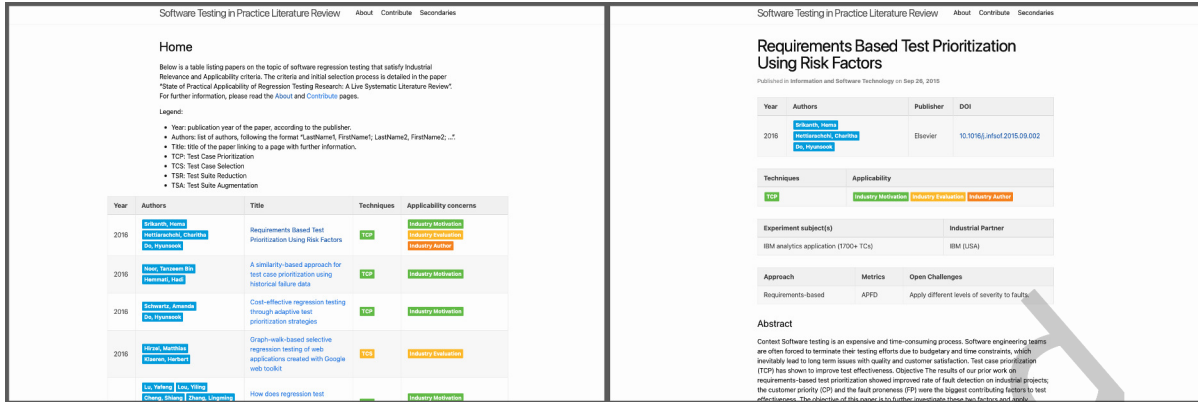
Software Testing in Practice Literature Review About Contribute Secondaries

Home

Below is a table listing papers on the topic of software regression testing that satisfy Industrial Relevance and Applicability criteria. The criteria and initial selection process is detailed in the paper "State of Practical Applicability of Regression Testing Research: A Live Systematic Literature Review". For further information, please read the About and Contribute pages.

Legend:

- Year: publication year of the paper, according to the publisher.
- Authors: list of authors, following the format "LastName1, FirstName1; LastName2, FirstName2; ...".
- Title: title of the paper linking to a page with further information.
- TCP: Test Case Prioritization
- TCS: Test Case Selection
- TSR: Test Suite Reduction
- TSA: Test Suite Augmentation

| Year | Authors | Title | Techniques | Applicability concerns |
|---|---|---|---|---|
| 2016 | Srikanth, Hema; Hettiarachchi, Charitha; Do, Hyunsook | Requirements Based Test Prioritization Using Risk Factors | TCP | Industry Motivation; Industry Evaluation; Industry Author |
| 2016 | Noor, Tanzeem Bin; Hemmati, Hadi | A similarity-based approach for test case prioritization using historical failure data | TCP | Industry Motivation |
| 2016 | Schwartz, Amanda; Do, Hyunsook | Cost-effective regression testing through adaptive test prioritization strategies | TCP | Industry Motivation |
| 2016 | Hirzel, Matthias; Klaeren, Herbert | Graph-walk-based selective regression testing of web applications created with Google web toolkit | TCS | Industry Evaluation |
| | Lu, Yafeng; Lou, Yiling; Cheng, Shiang; Zhang, Lingming | How does regression test | TCP | |

Software Testing in Practice Literature Review About Contribute Secondaries

Requirements Based Test Prioritization Using Risk Factors

Published in Information and Software Technology on Sep 26, 2015

| Year | Authors | Publisher | DOI |
|---|---|---|---|
| 2016 | Srikanth, Hema; Hettiarachchi, Charitha; Do, Hyunsook | Elsevier | 10.1016/j.infsof.2015.09.002 |

| Techniques | Applicability |
|---|---|
| TCP | Industry Motivation; Industry Evaluation; Industry Author |

| Experiment subject(s) | Industrial Partner |
|---|---|
| IBM analytics application (1700+ TCs) | IBM (USA) |

| Approach | Metrics | Open Challenges |
|---|---|---|
| Requirements-based | APFD | Apply different levels of severity to faults. |

Abstract

Context Software testing is an expensive and time-consuming process. Software engineering teams are often forced to terminate their testing efforts due to budgetary and time constraints, which inevitably lead to long term issues with quality and customer satisfaction. Test case prioritization (TCP) has shown to improve test effectiveness. Objective The results of our prior work on requirements-based test prioritization showed improved rate of fault detection on industrial projects; the customer priority (CP) and the fault proneness (FP) were the biggest contributing factors to test effectiveness. The objective of this paper is to further investigate these two factors and apply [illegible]